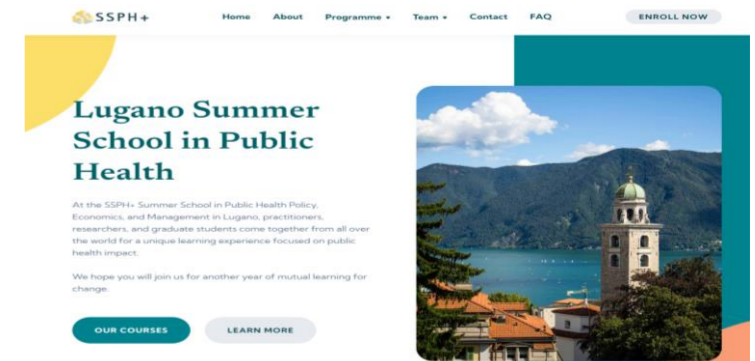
SSPH+

Home About Programme ▾ Team ▾ Contact FAQ ENROLL NOW

Lugano Summer School in Public Health

At the SSPH+ Summer School in Public Health Policy, Economics, and Management in Lugano, practitioners, researchers, and graduate students come together from all over the world for a unique learning experience focused on public health impact.

We hope you will join us for another year of mutual learning for change.

OUR COURSES LEARN MORE